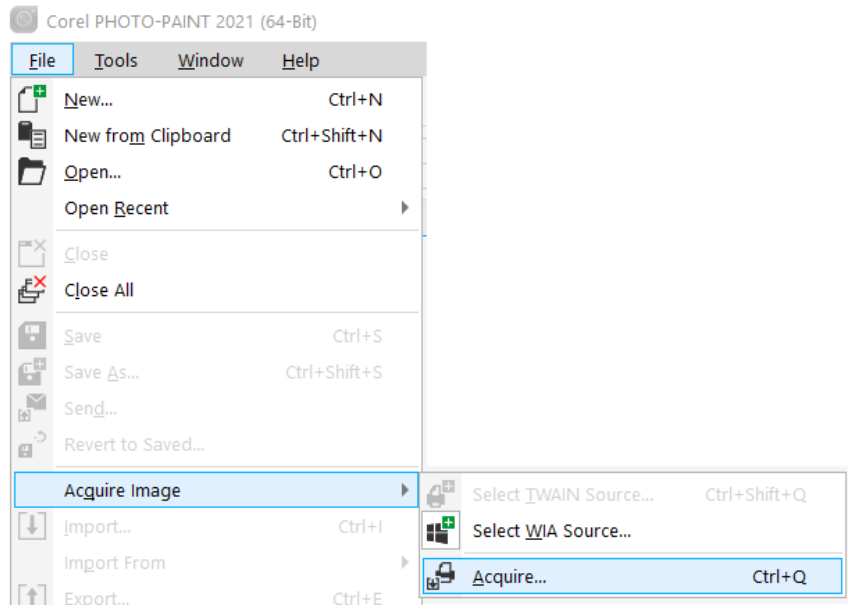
Corel PHOTO-PAINT 2021 (64-Bit)

File Tools Window Help

New... Ctrl+N
New from Clipboard Ctrl+Shift+N
Open... Ctrl+O
Open Recent

Close
Close All

Save Ctrl+S
Save As... Ctrl+Shift+S
Send...
Revert to Saved...

Acquire Image
Import... Ctrl+I
Import From
Export... Ctrl+E

Select TWAIN Source... Ctrl+Shift+Q
Select WIA Source...
Acquire... Ctrl+Q